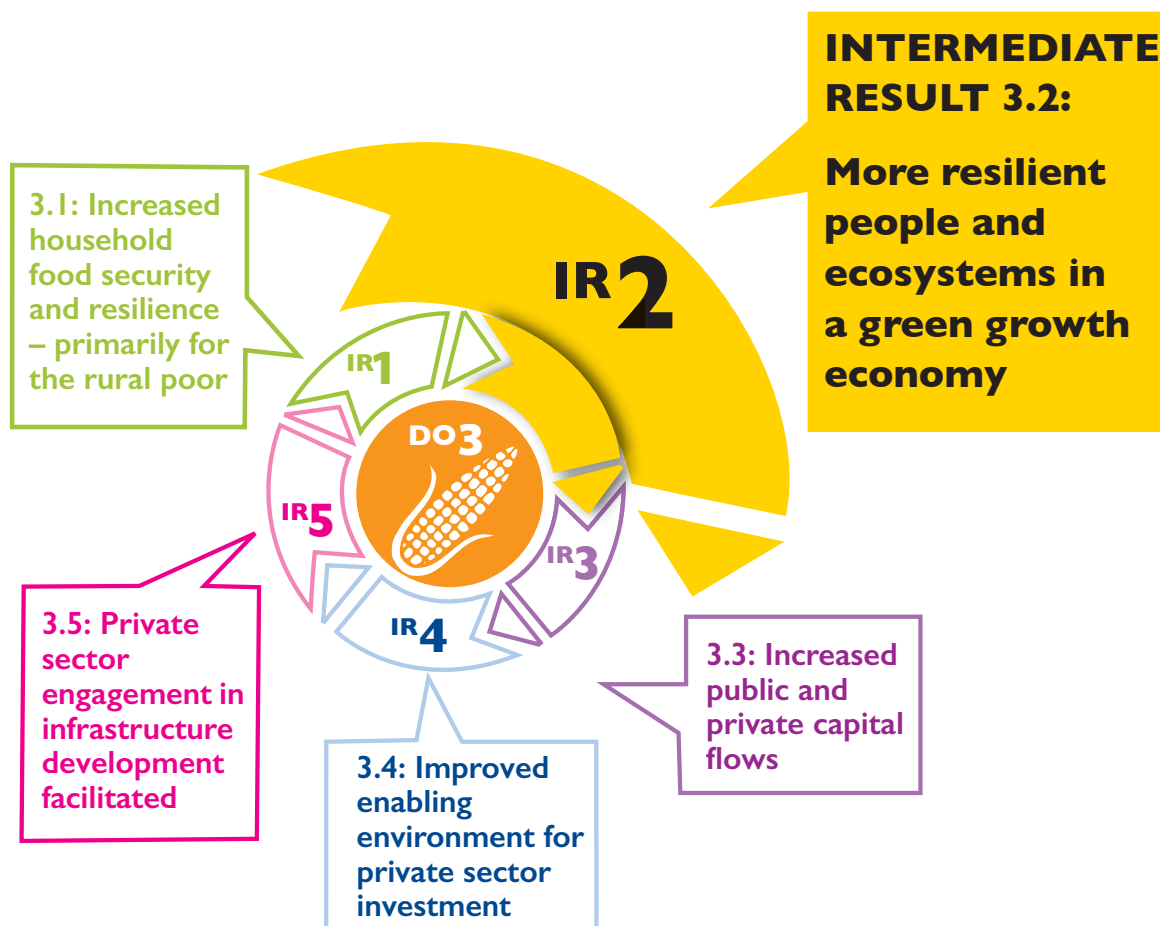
INTERMEDIATE RESULT 3.2:

More resilient people and ecosystems in a green growth economy

3.1: Increased household food security and resilience – primarily for the rural poor

IR2

IR1

DO3

IR5

IR3

IR4

3.5: Private sector engagement in infrastructure development facilitated

3.3: Increased public and private capital flows

3.4: Improved enabling environment for private sector investment